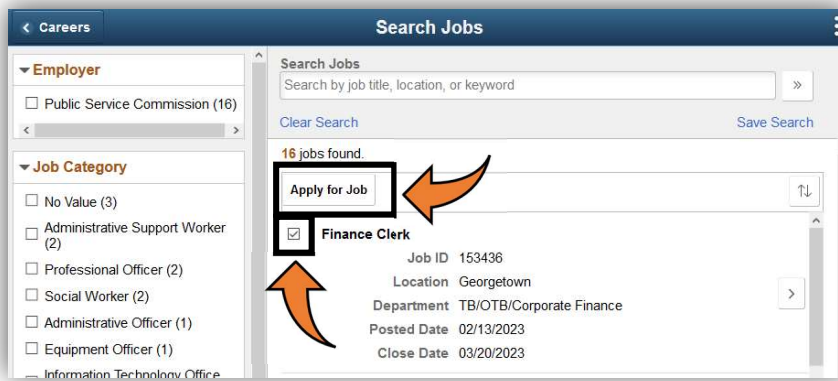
Careers

Search Jobs

Employer

Public Service Commission (16)

Job Category

No Value (3)

Administrative Support Worker (2)

Professional Officer (2)

Social Worker (2)

Administrative Officer (1)

Equipment Officer (1)

Information Technology Office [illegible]

Search Jobs

Search by job title, location, or keyword

»

Clear Search

Save Search

16 jobs found.

Apply for Job

Finance Clerk

Job ID 153436

Location Georgetown

Department TB/OTB/Corporate Finance

Posted Date 02/13/2023

Close Date 03/20/2023